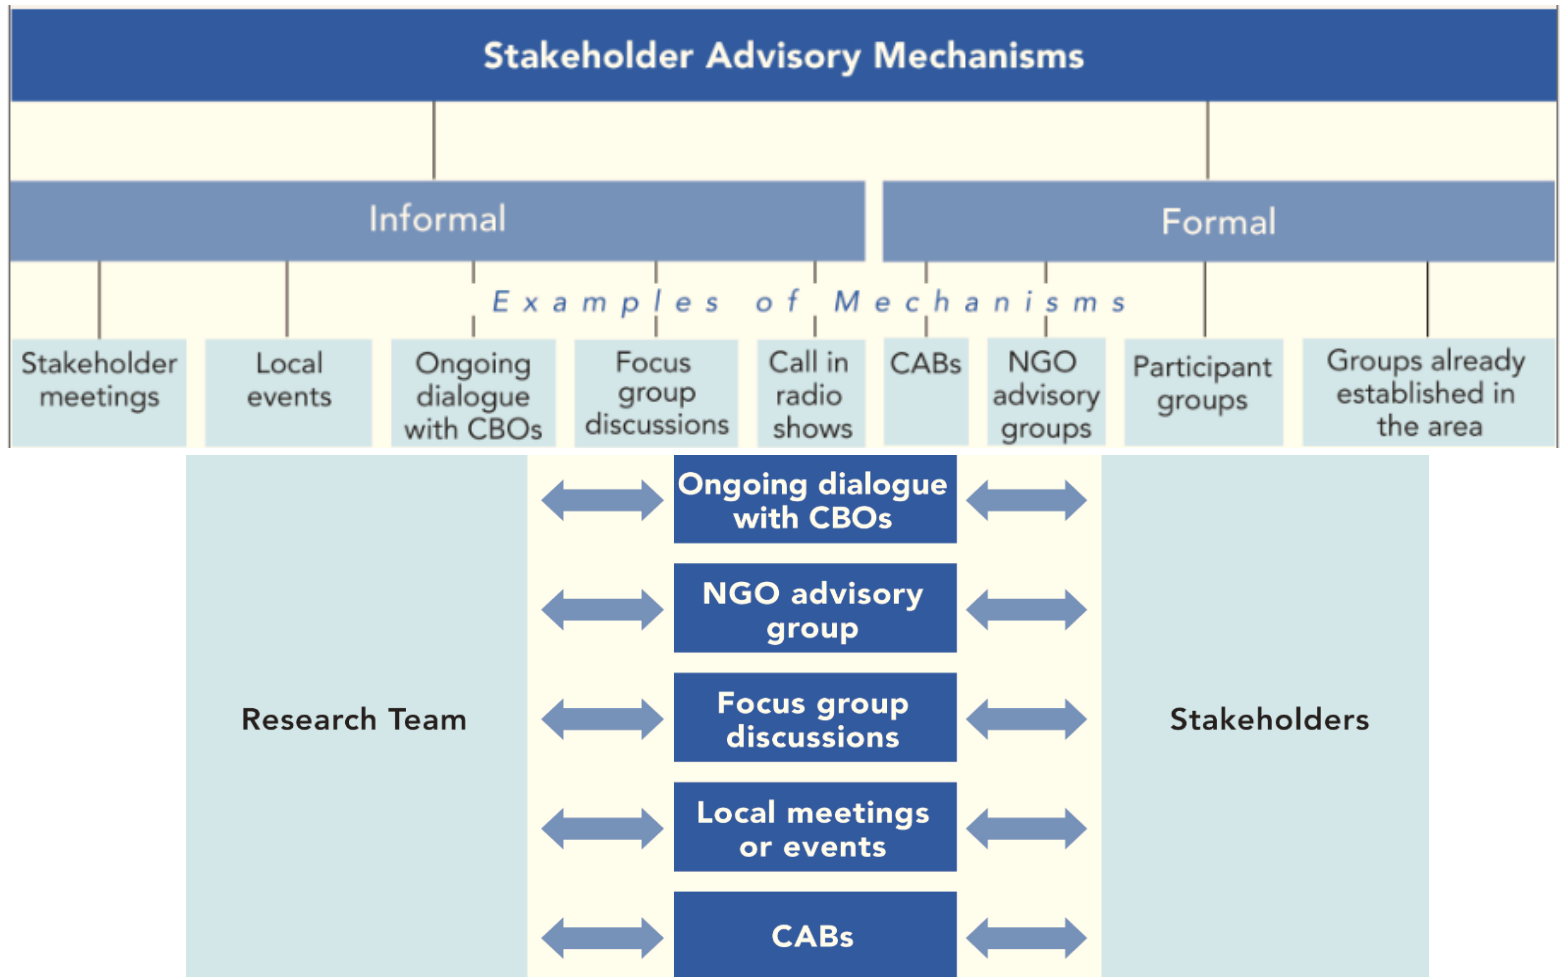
Stakeholder Advisory Mechanisms

Informal

Formal

Examples of Mechanisms

Stakeholder meetings

Local events

Ongoing dialogue with CBOs

Focus group discussions

Call in radio shows

CABs

NGO advisory groups

Participant groups

Groups already established in the area

Research Team

Ongoing dialogue with CBOs

NGO advisory group

Focus group discussions

Local meetings or events

CABs

Stakeholders